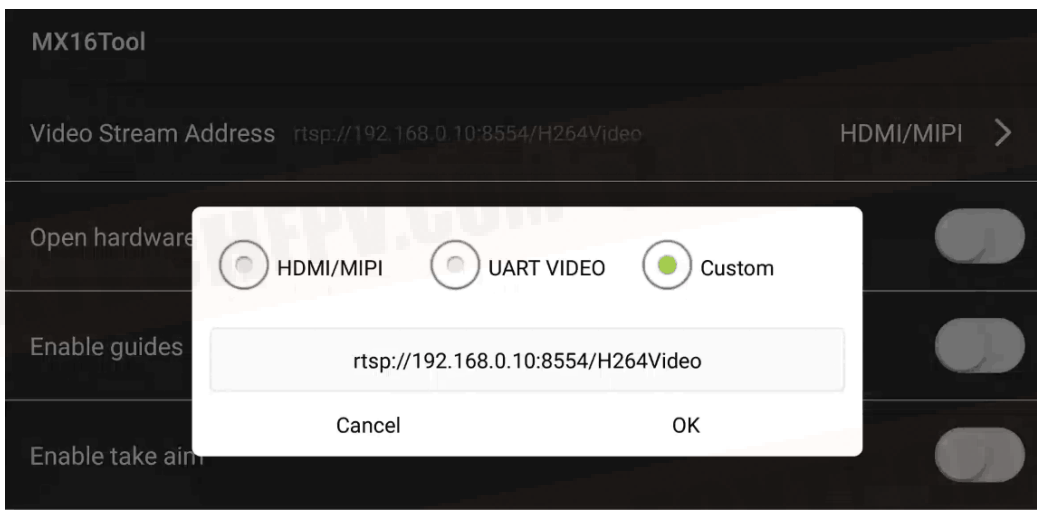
MX16Tool

Video Stream Address rtsp://192.168.0.10:8554/H264Video HDMI/MIPI >

Open hardware

Enable guides

Enable take aim

HDMI/MIPI
UART VIDEO
Custom

rtsp://192.168.0.10:8554/H264Video

Cancel
OK

HFPV.COM